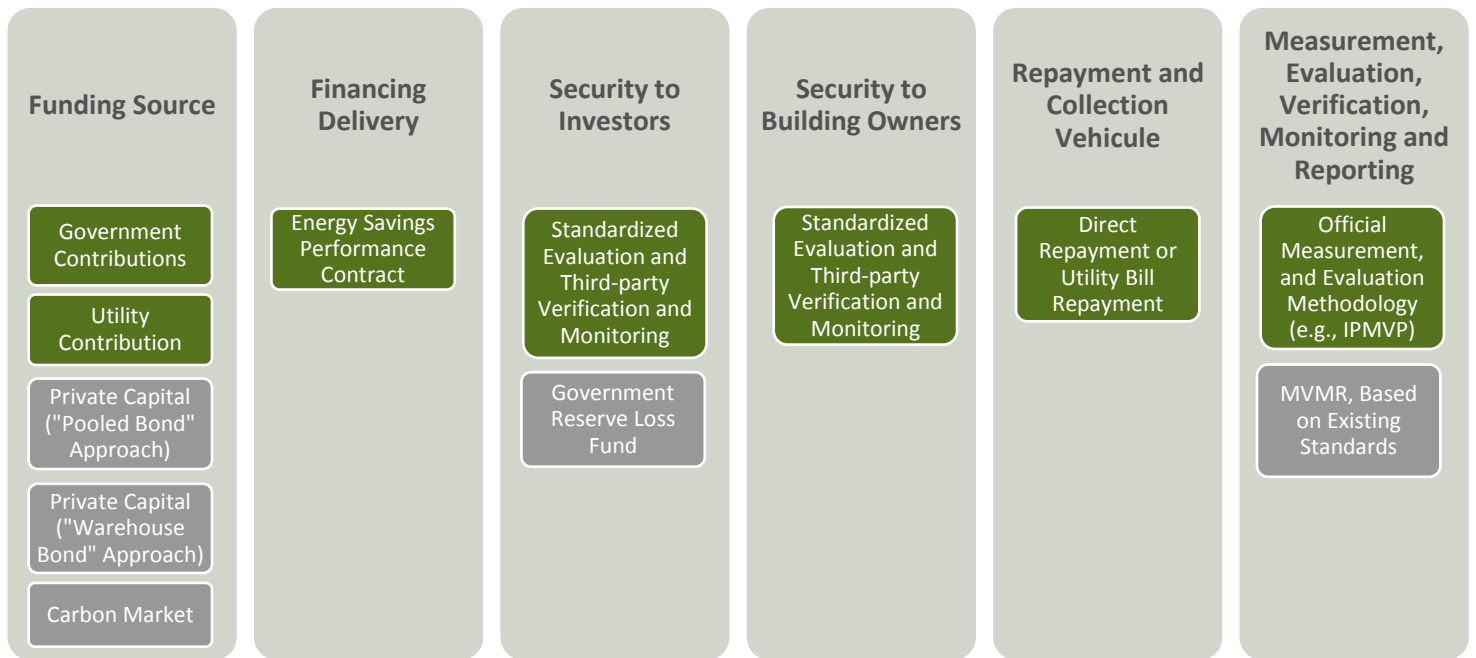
Funding Source

Government Contributions

Utility Contribution

Private Capital ("Pooled Bond" Approach)

Private Capital ("Warehouse Bond" Approach)

Carbon Market

Financing Delivery

Energy Savings Performance Contract

Security to Investors

Standardized Evaluation and Third-party Verification and Monitoring

Government Reserve Loss Fund

Security to Building Owners

Standardized Evaluation and Third-party Verification and Monitoring

Repayment and Collection Vehicule

Direct Repayment or Utility Bill Repayment

Measurement, Evaluation, Verification, Monitoring and Reporting

Official Measurement, and Evaluation Methodology (e.g., IPMVP)

MVMR, Based on Existing Standards